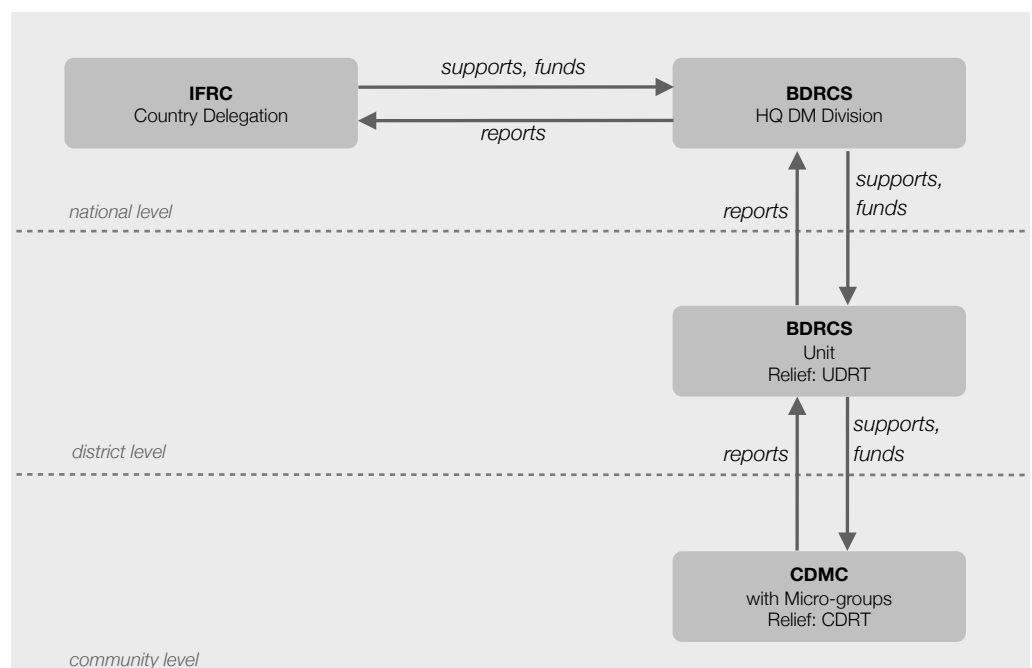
IFRC
Country Delegation

supports, funds

reports

BDRCS
HQ DM Division

national level

reports

supports, funds

BDRCS
Unit
Relief: UDRT

district level

reports

supports, funds

CDMC
with Micro-groups
Relief: CDRT

community level